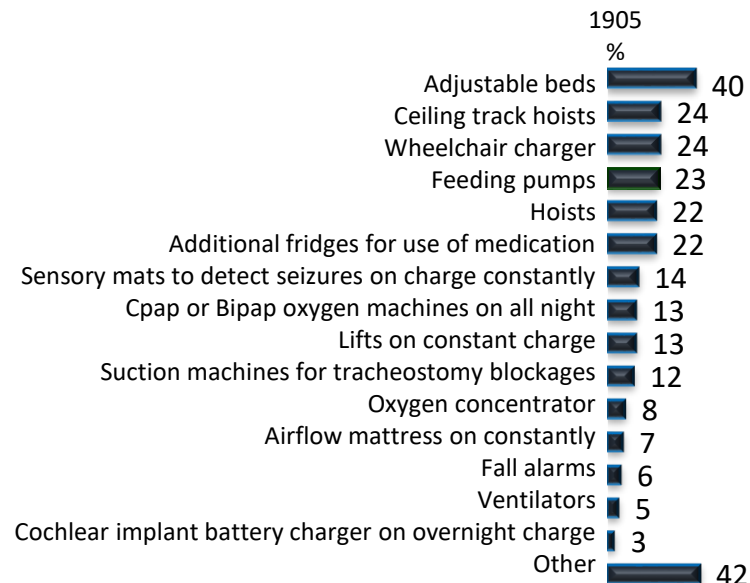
1905
%

| | |
|---|---|
| Adjustable beds | 40 |
| Ceiling track hoists | 24 |
| Wheelchair charger | 24 |
| Feeding pumps | 23 |
| Hoists | 22 |
| Additional fridges for use of medication | 22 |
| Sensory mats to detect seizures on charge constantly | 14 |
| Cpap or Bipap oxygen machines on all night | 13 |
| Lifts on constant charge | 13 |
| Suction machines for tracheostomy blockages | 12 |
| Oxygen concentrator | 8 |
| Airflow mattress on constantly | 7 |
| Fall alarms | 6 |
| Ventilators | 5 |
| Cochlear implant battery charger on overnight charge | 3 |
| Other | 42 |